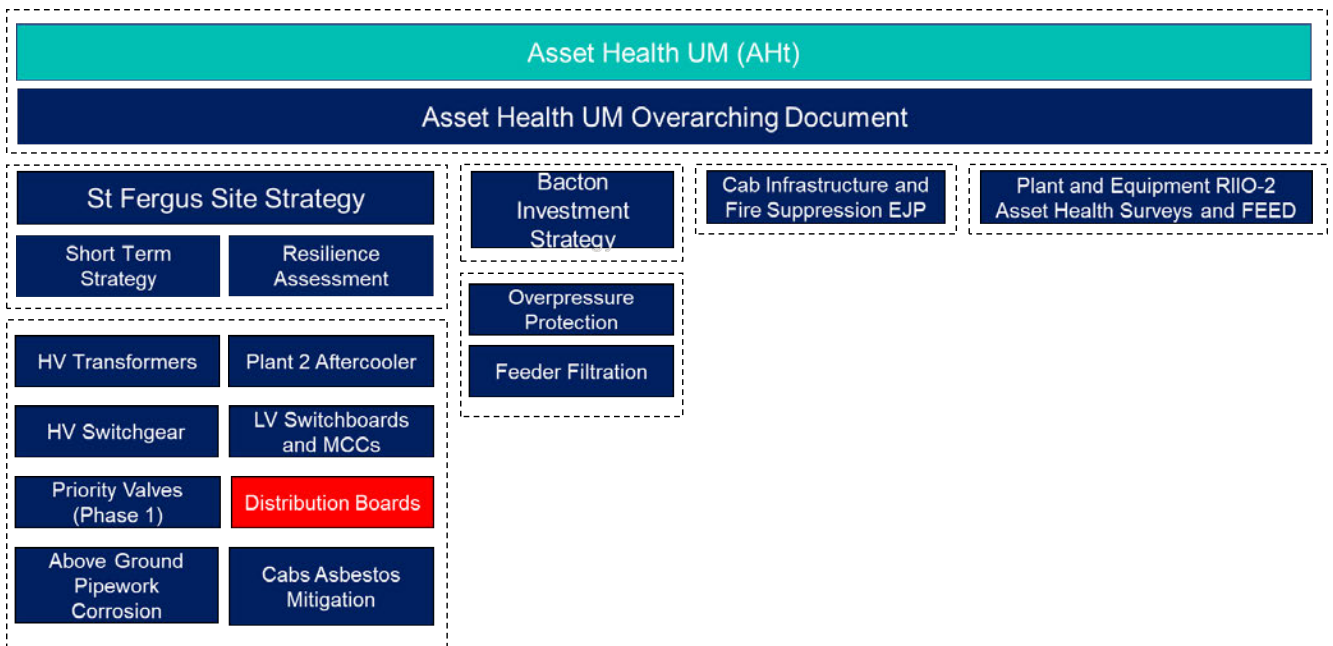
Asset Health UM (AHt)

Asset Health UM Overarching Document

St Fergus Site Strategy

Short Term Strategy

Resilience Assessment

Bacton Investment Strategy

Cab Infrastructure and Fire Suppression EJP

Plant and Equipment RIIO-2 Asset Health Surveys and FEED

Overpressure Protection

Feeder Filtration

HV Transformers

Plant 2 Aftercooler

HV Switchgear

LV Switchboards and MCCs

Priority Valves (Phase 1)

Distribution Boards

Above Ground Pipework Corrosion

Cabs Asbestos Mitigation